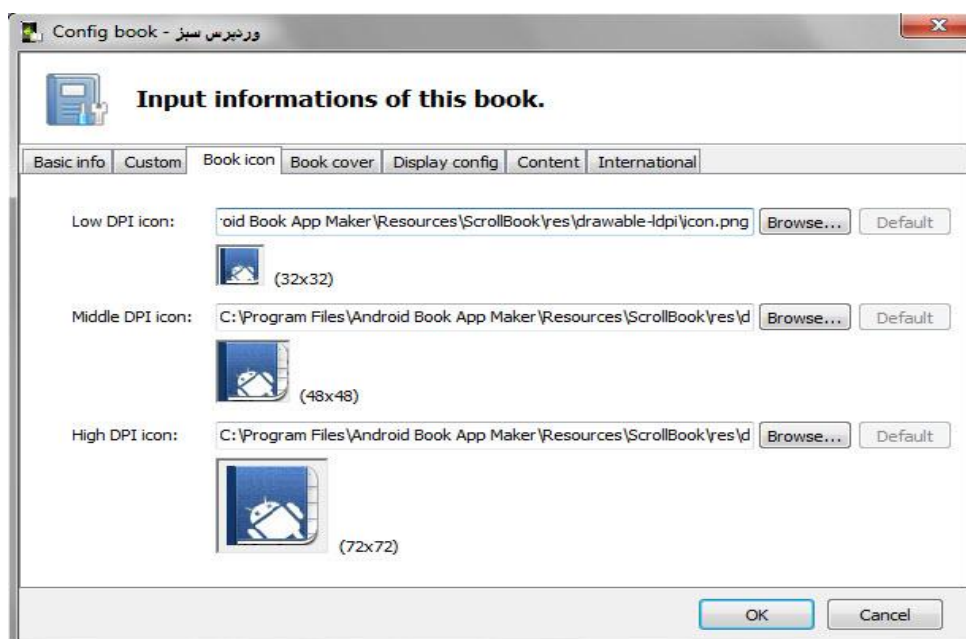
Config book - وردپرس سبز

Input informations of this book.

Basic info | Custom | Book icon | Book cover | Display config | Content | International

Low DPI icon: 'oid Book App Maker\Resources\ScrollBook\res\drawable-ldpi\icon.png Browse... Default

(32x32)

Middle DPI icon: C:\Program Files\Android Book App Maker\Resources\ScrollBook\res\d Browse... Default

(48x48)

High DPI icon: C:\Program Files\Android Book App Maker\Resources\ScrollBook\res\d Browse... Default

(72x72)

OK Cancel